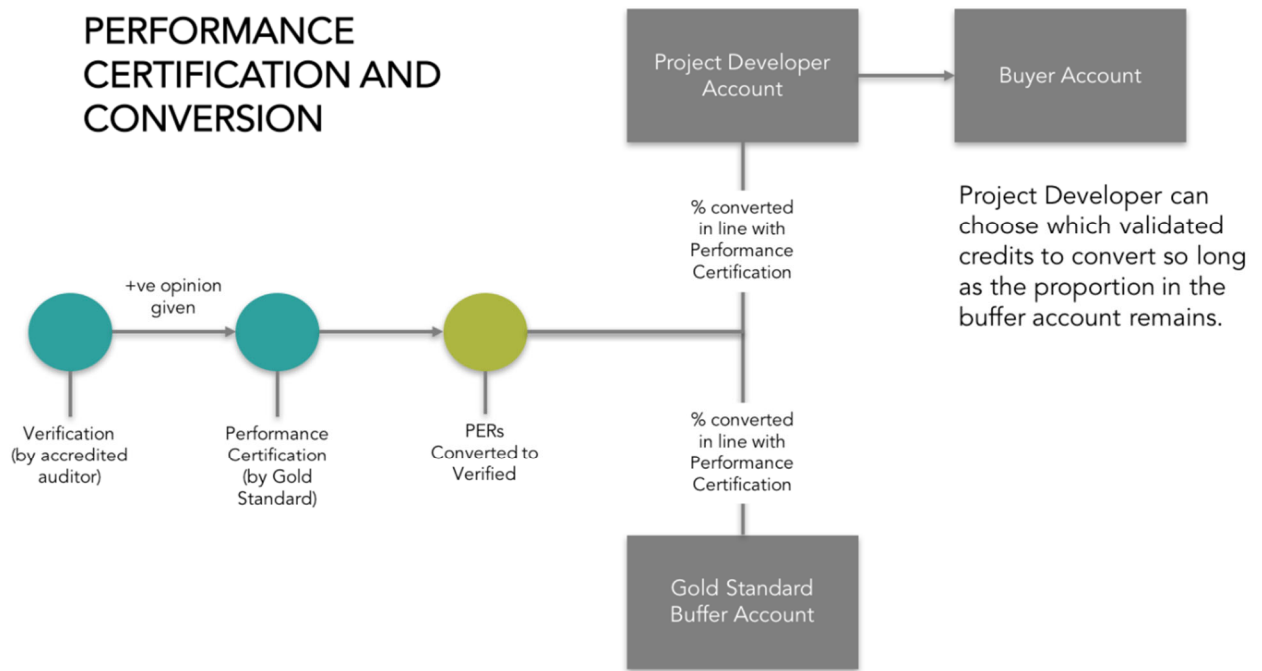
PERFORMANCE CERTIFICATION AND CONVERSION

Project Developer Account

Buyer Account

Project Developer can choose which validated credits to convert so long as the proportion in the buffer account remains.

% converted in line with Performance Certification

+ve opinion given

Verification (by accredited auditor)

Performance Certification (by Gold Standard)

PERs Converted to Verified

% converted in line with Performance Certification

Gold Standard Buffer Account